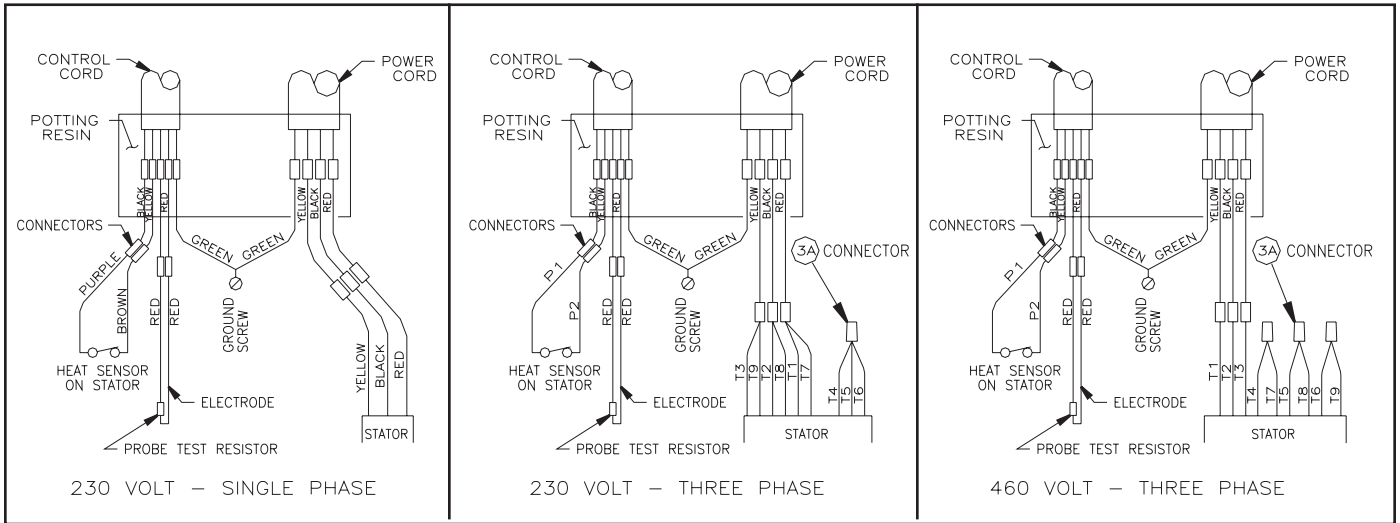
CONTROL CORD
POWER CORD
POTTING RESIN
BLACK
YELLOW
RED
YELLOW
BLACK
RED
CONNECTORS
GREEN
GREEN
PURPLE
BROWN
RED
RED
GROUND SCREW
YELLOW
BLACK
RED
HEAT SENSOR ON STATOR
ELECTRODE
PROBE TEST RESISTOR
STATOR
230 VOLT – SINGLE PHASE

CONTROL CORD
POWER CORD
POTTING RESIN
BLACK
YELLOW
RED
YELLOW
BLACK
RED
CONNECTORS
GREEN
GREEN
3A CONNECTOR
P1
P2
RED
RED
GROUND SCREW
T3
T9
T2
T8
T1
T7
T4
T5
T6
HEAT SENSOR ON STATOR
ELECTRODE
PROBE TEST RESISTOR
STATOR
230 VOLT – THREE PHASE

CONTROL CORD
POWER CORD
POTTING RESIN
BLACK
YELLOW
RED
YELLOW
BLACK
RED
CONNECTORS
GREEN
GREEN
3A CONNECTOR
P1
P2
RED
RED
GROUND SCREW
T1
T2
T3
T4
T7
T5
T8
T6
T9
HEAT SENSOR ON STATOR
ELECTRODE
PROBE TEST RESISTOR
STATOR
460 VOLT – THREE PHASE